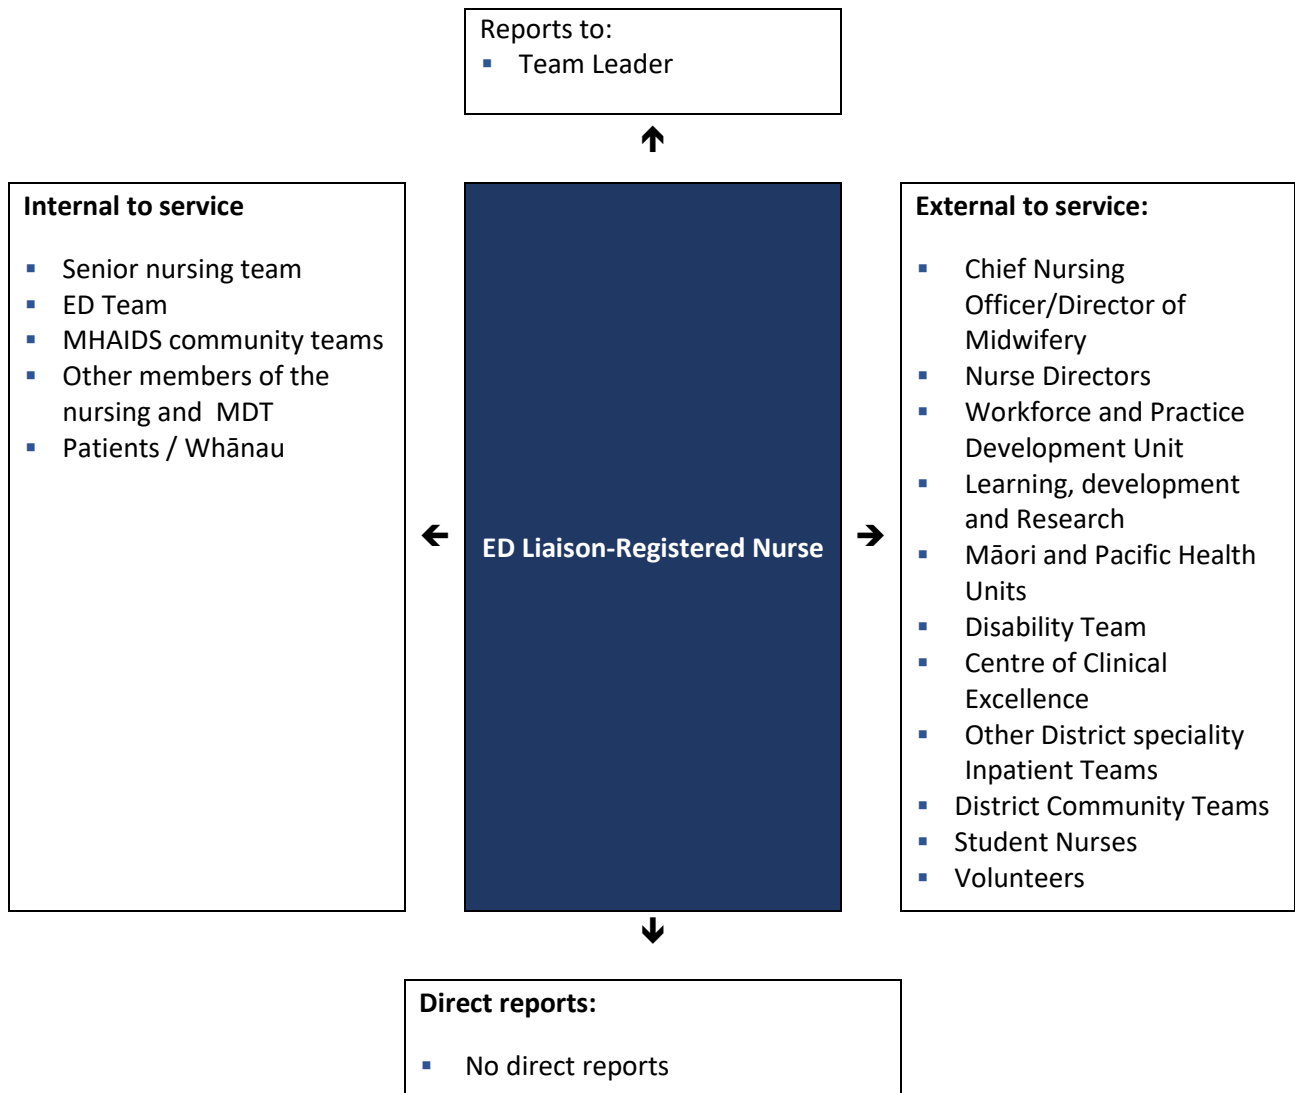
Reports to:
- Team Leader

Internal to service

- Senior nursing team
- ED Team
- MHAIDS community teams
- Other members of the nursing and MDT
- Patients / Whānau

ED Liaison-Registered Nurse

External to service:

- Chief Nursing Officer/Director of Midwifery
- Nurse Directors
- Workforce and Practice Development Unit
- Learning, development and Research
- Māori and Pacific Health Units
- Disability Team
- Centre of Clinical Excellence
- Other District speciality Inpatient Teams
- District Community Teams
- Student Nurses
- Volunteers

Direct reports:

- No direct reports